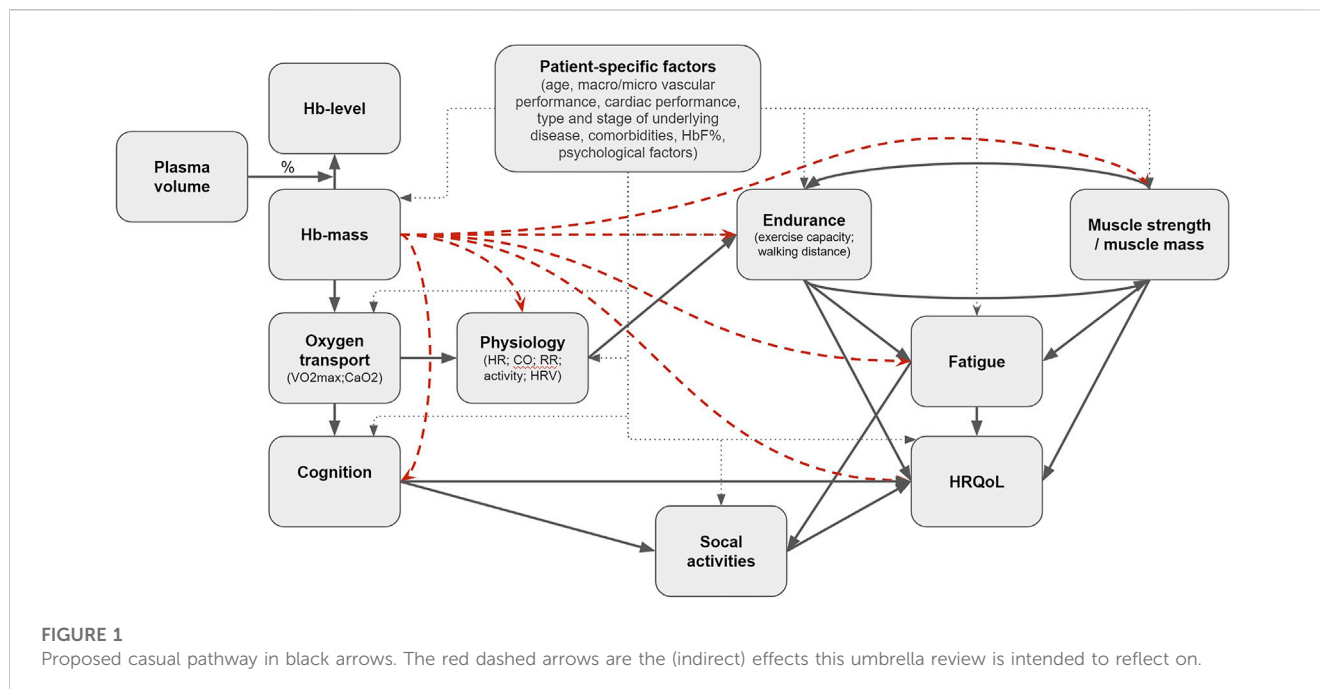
Patient-specific factors
(age, macro/micro vascular performance, cardiac performance, type and stage of underlying disease, comorbidities, HbF%, psychological factors)

Hb-level

Plasma volume

%

Hb-mass

Endurance
(exercise capacity; walking distance)

Muscle strength / muscle mass

Oxygen transport
(VO2max;CaO2)

Physiology
(HR; CO; RR; activity; HRV)

Fatigue

Cognition

HRQoL

Socal activities

FIGURE 1
Proposed casual pathway in black arrows. The red dashed arrows are the (indirect) effects this umbrella review is intended to reflect on.